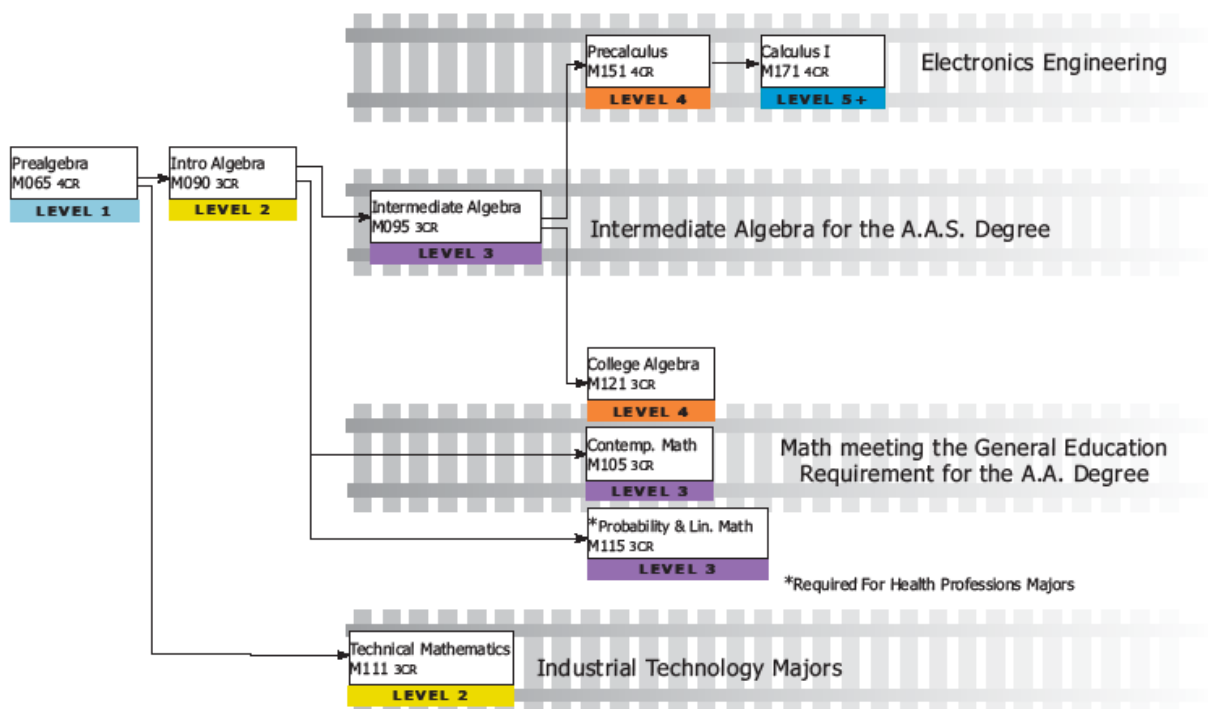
Precalculus
M151 4CR
LEVEL 4

Calculus I
M171 4CR
LEVEL 5+

Electronics Engineering

Prealgebra
M065 4CR
LEVEL 1

Intro Algebra
M090 3CR
LEVEL 2

Intermediate Algebra
M095 3CR
LEVEL 3

Intermediate Algebra for the A.A.S. Degree

College Algebra
M121 3CR
LEVEL 4

Contemp. Math
M105 3CR
LEVEL 3

Math meeting the General Education Requirement for the A.A. Degree

*Probability & Lin. Math
M115 3CR
LEVEL 3

*Required For Health Professions Majors

Technical Mathematics
M111 3CR
LEVEL 2

Industrial Technology Majors